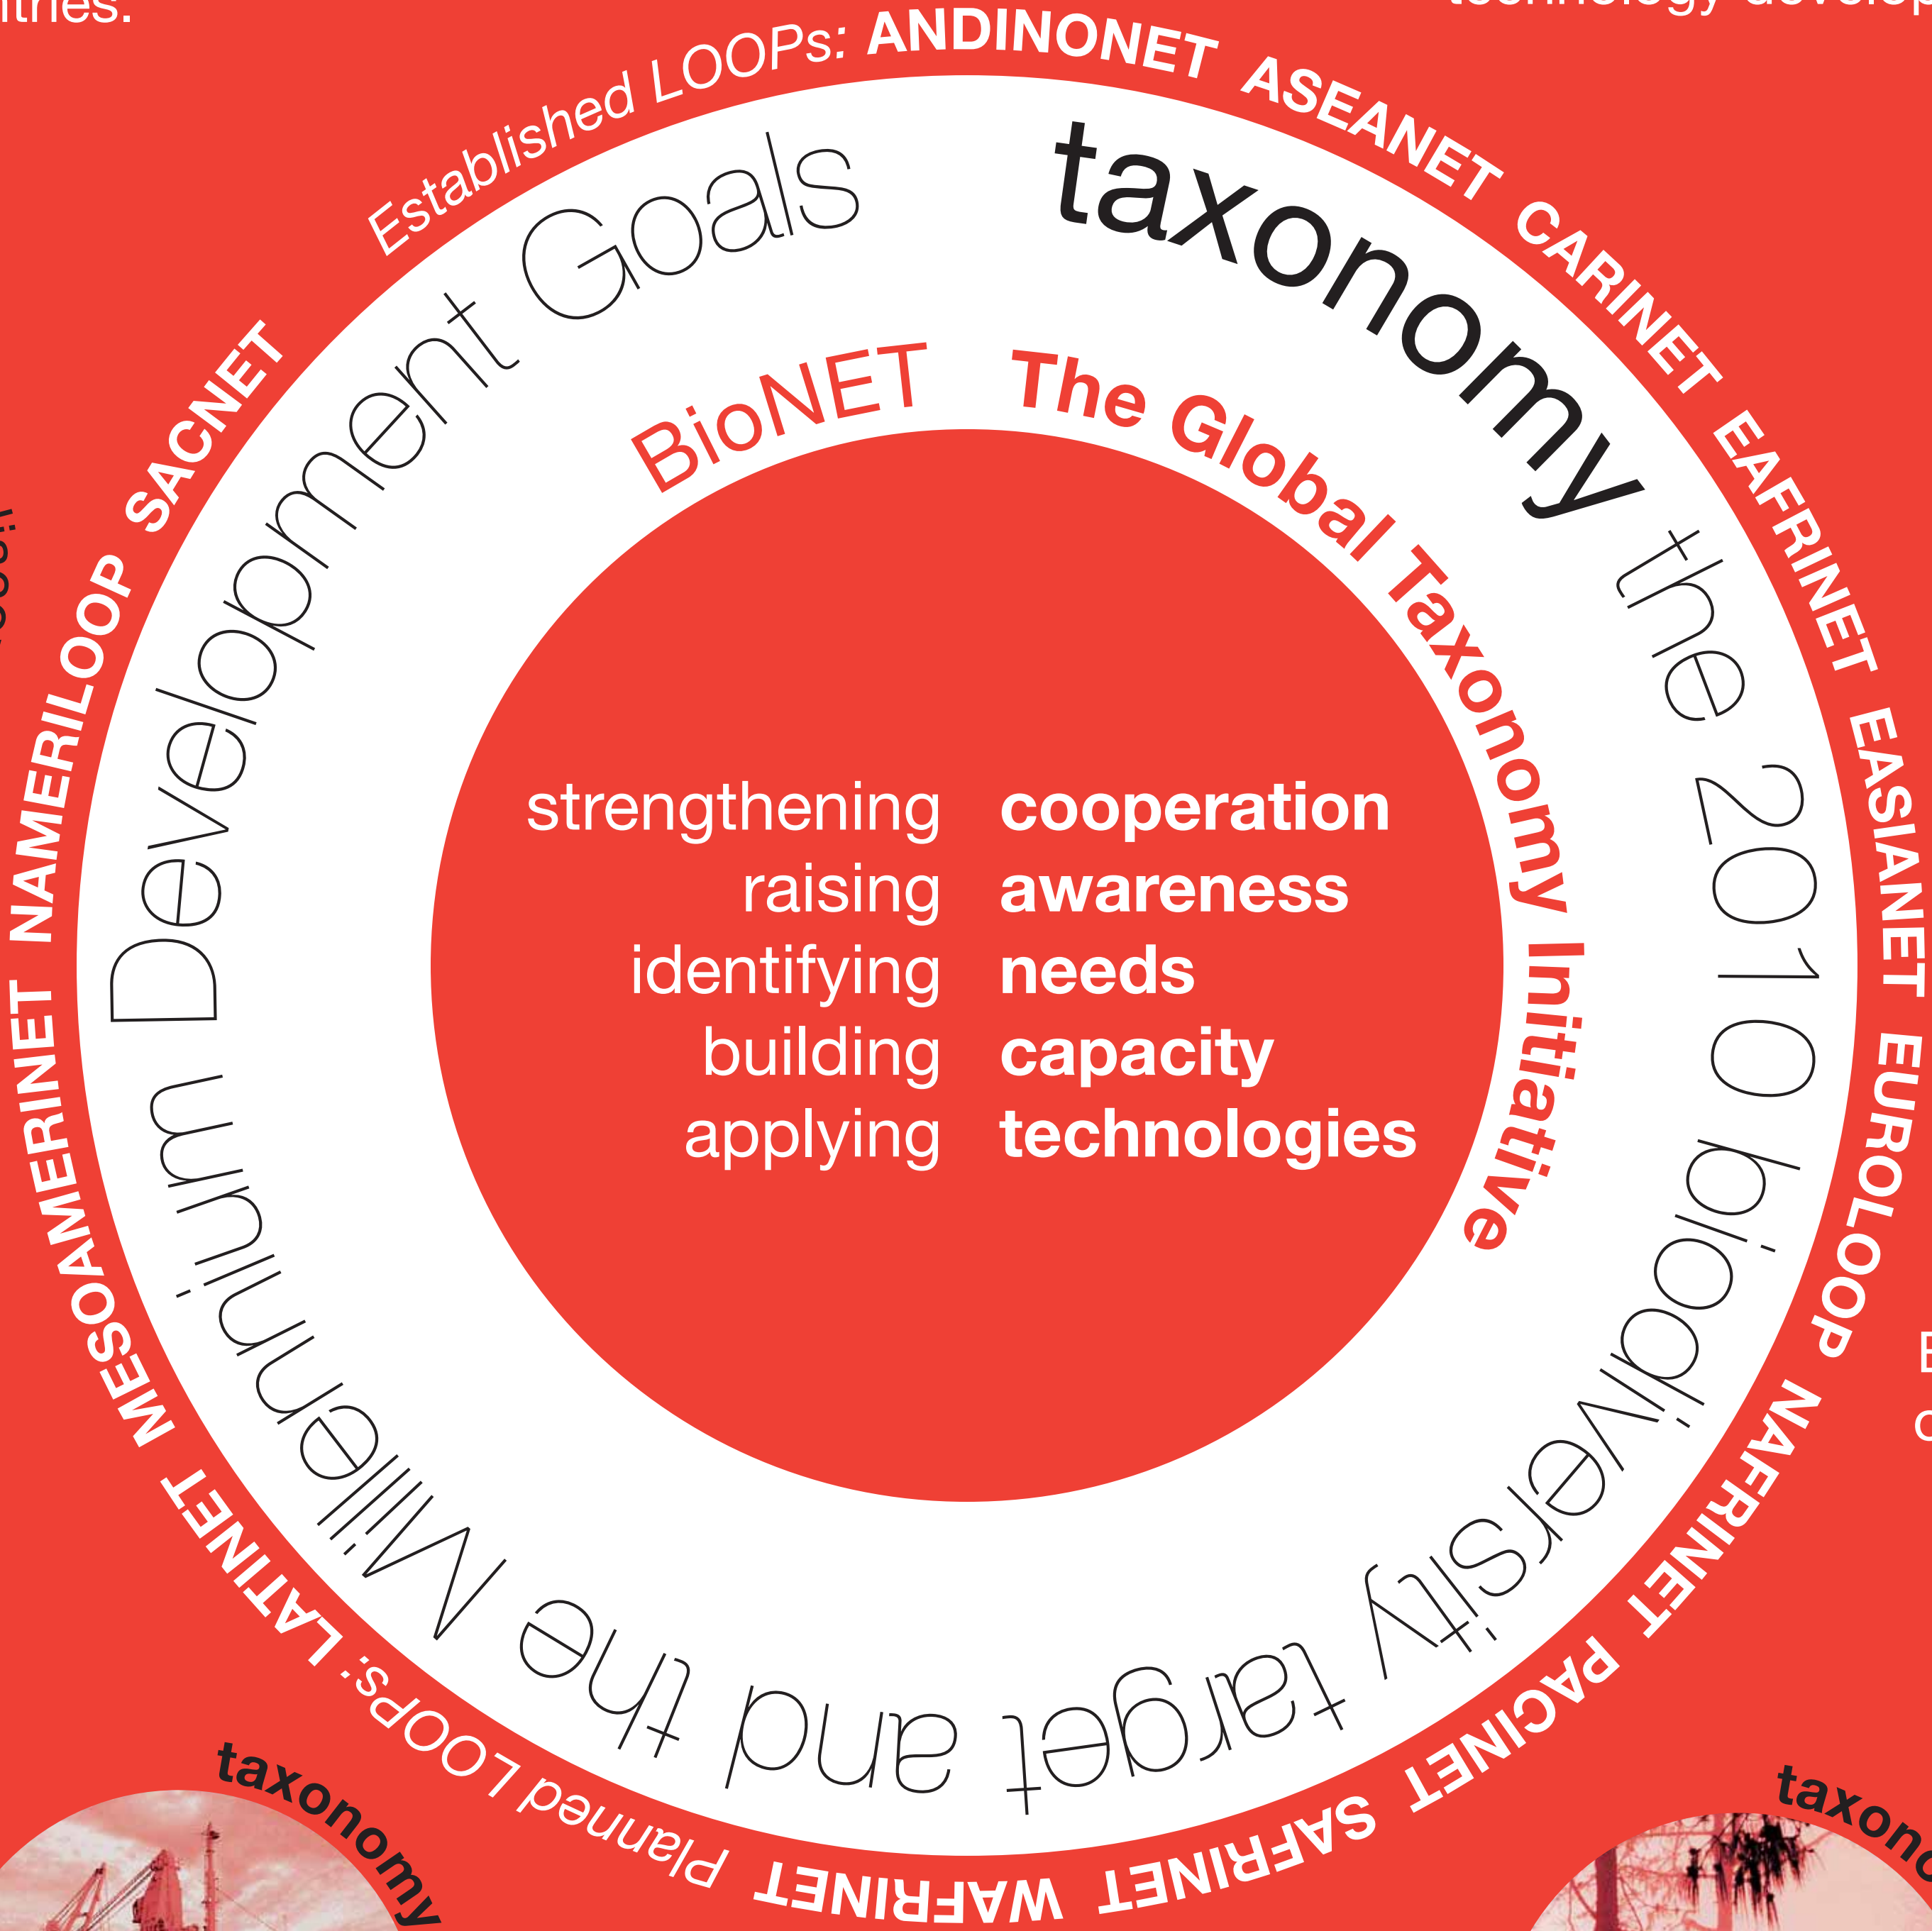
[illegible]ntries.

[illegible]

Established LOOPs: ANDINONET ASEANET CARINET EAFRINET EASIANET EUROLOOP NAFRINET PACINET SAFRINET WAFRINET Planned LOOPs: LATINET MESOAMERINET NAMERILOOP SACNET

taxonomy the 2010 biodiversity target and the Millennium Development Goals

BioNET The Global Taxonomy Initiative

strengthening cooperation
raising awareness
identifying needs
building capacity
applying technologies

taxonomy

taxono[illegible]